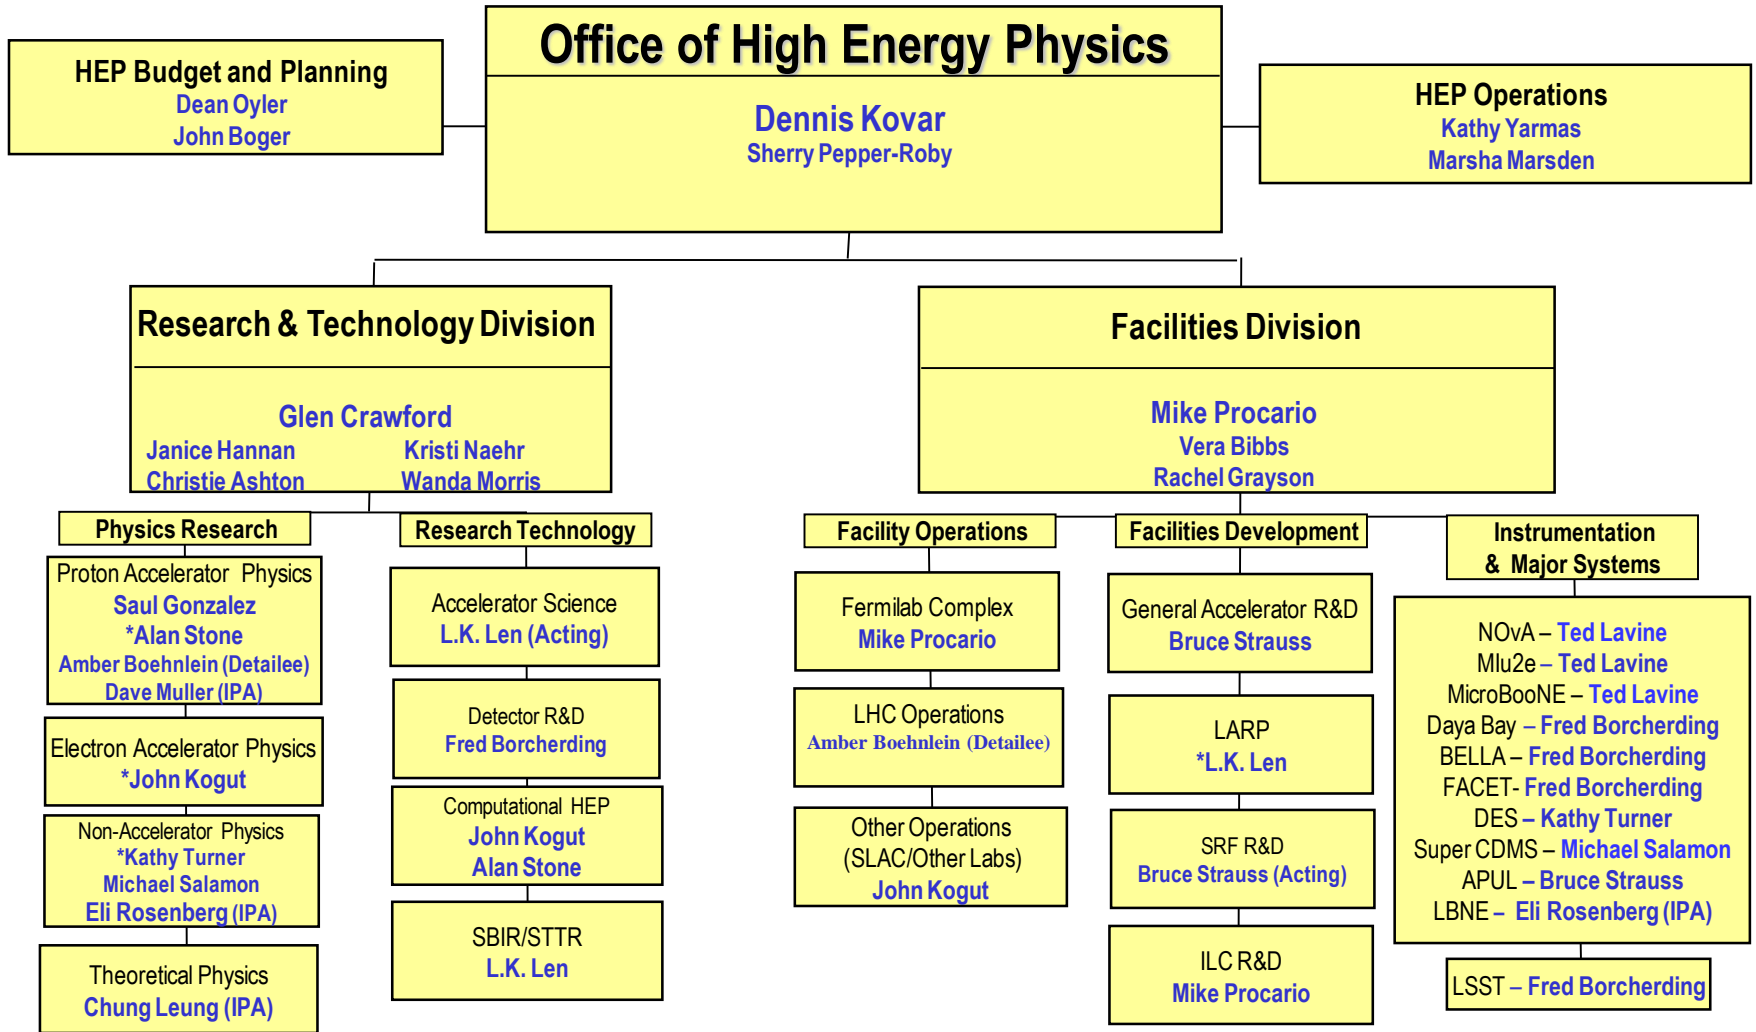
HEP Budget and Planning
Dean Oyler
John Boger

Office of High Energy Physics
Dennis Kovar
Sherry Pepper-Roby

HEP Operations
Kathy Yarmas
Marsha Marsden

Research & Technology Division
Glen Crawford
Janice Hannan
Christie Ashton
Kristi Naehr
Wanda Morris

Facilities Division
Mike Procario
Vera Bibbs
Rachel Grayson

Physics Research

Proton Accelerator Physics
Saul Gonzalez
*Alan Stone
Amber Boehnlein (Detailee)
Dave Muller (IPA)

Electron Accelerator Physics
*John Kogut

Non-Accelerator Physics
*Kathy Turner
Michael Salamon
Eli Rosenberg (IPA)

Theoretical Physics
Chung Leung (IPA)

Research Technology

Accelerator Science
L.K. Len (Acting)

Detector R&D
Fred Borcherding

Computational HEP
John Kogut
Alan Stone

SBIR/STTR
L.K. Len

Facility Operations

Fermilab Complex
Mike Procario

LHC Operations
Amber Boehnlein (Detailee)

Other Operations
(SLAC/Other Labs)
John Kogut

Facilities Development

General Accelerator R&D
Bruce Strauss

LARP
*L.K. Len

SRF R&D
Bruce Strauss (Acting)

ILC R&D
Mike Procario

Instrumentation & Major Systems

NOvA – Ted Lavine
Mlu2e – Ted Lavine
MicroBooNE – Ted Lavine
Daya Bay – Fred Borcherding
BELLA – Fred Borcherding
FACET- Fred Borcherding
DES – Kathy Turner
Super CDMS – Michael Salamon
APUL – Bruce Strauss
LBNE – Eli Rosenberg (IPA)

LSST – Fred Borcherding